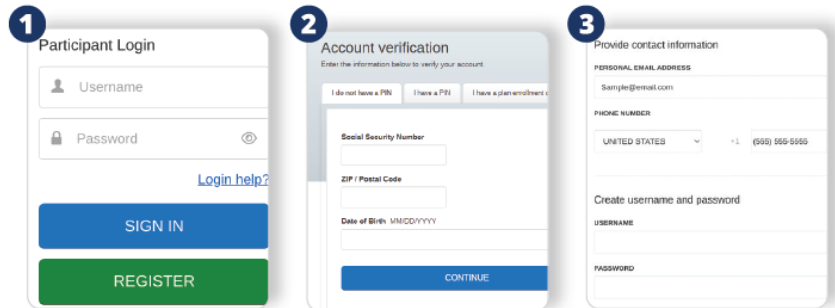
1

Participant Login

Username

Password

Login help?

SIGN IN

REGISTER

2

Account verification

Enter the information below to verify your account.

I do not have a PIN | I have a PIN | I have a plan enrollment c

Social Security Number

ZIP / Postal Code

Date of Birth MM/DD/YYYY

CONTINUE

3

Provide contact information

PERSONAL EMAIL ADDRESS

Sample@email.com

PHONE NUMBER

UNITED STATES +1 (555) 555-5555

Create username and password

USERNAME

PASSWORD